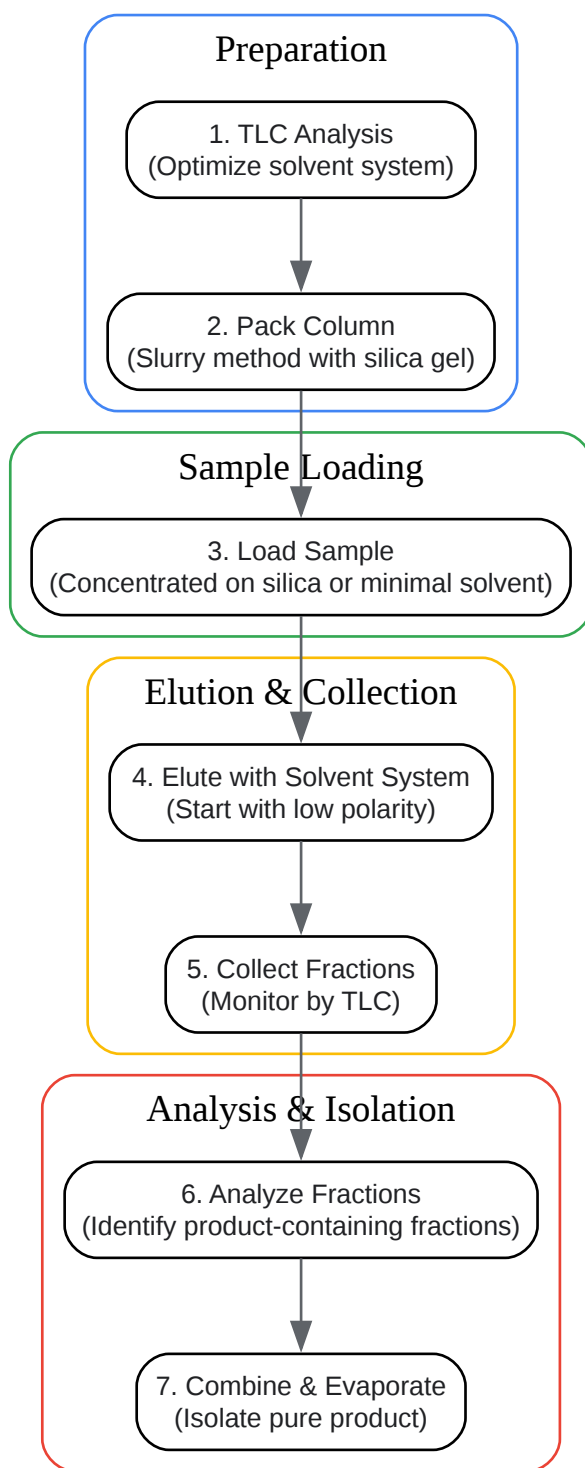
Preparation

1. TLC Analysis
(Optimize solvent system)

2. Pack Column
(Slurry method with silica gel)

Sample Loading

3. Load Sample
(Concentrated on silica or minimal solvent)

Elution & Collection

4. Elute with Solvent System
(Start with low polarity)

5. Collect Fractions
(Monitor by TLC)

Analysis & Isolation

6. Analyze Fractions
(Identify product-containing fractions)

7. Combine & Evaporate
(Isolate pure product)